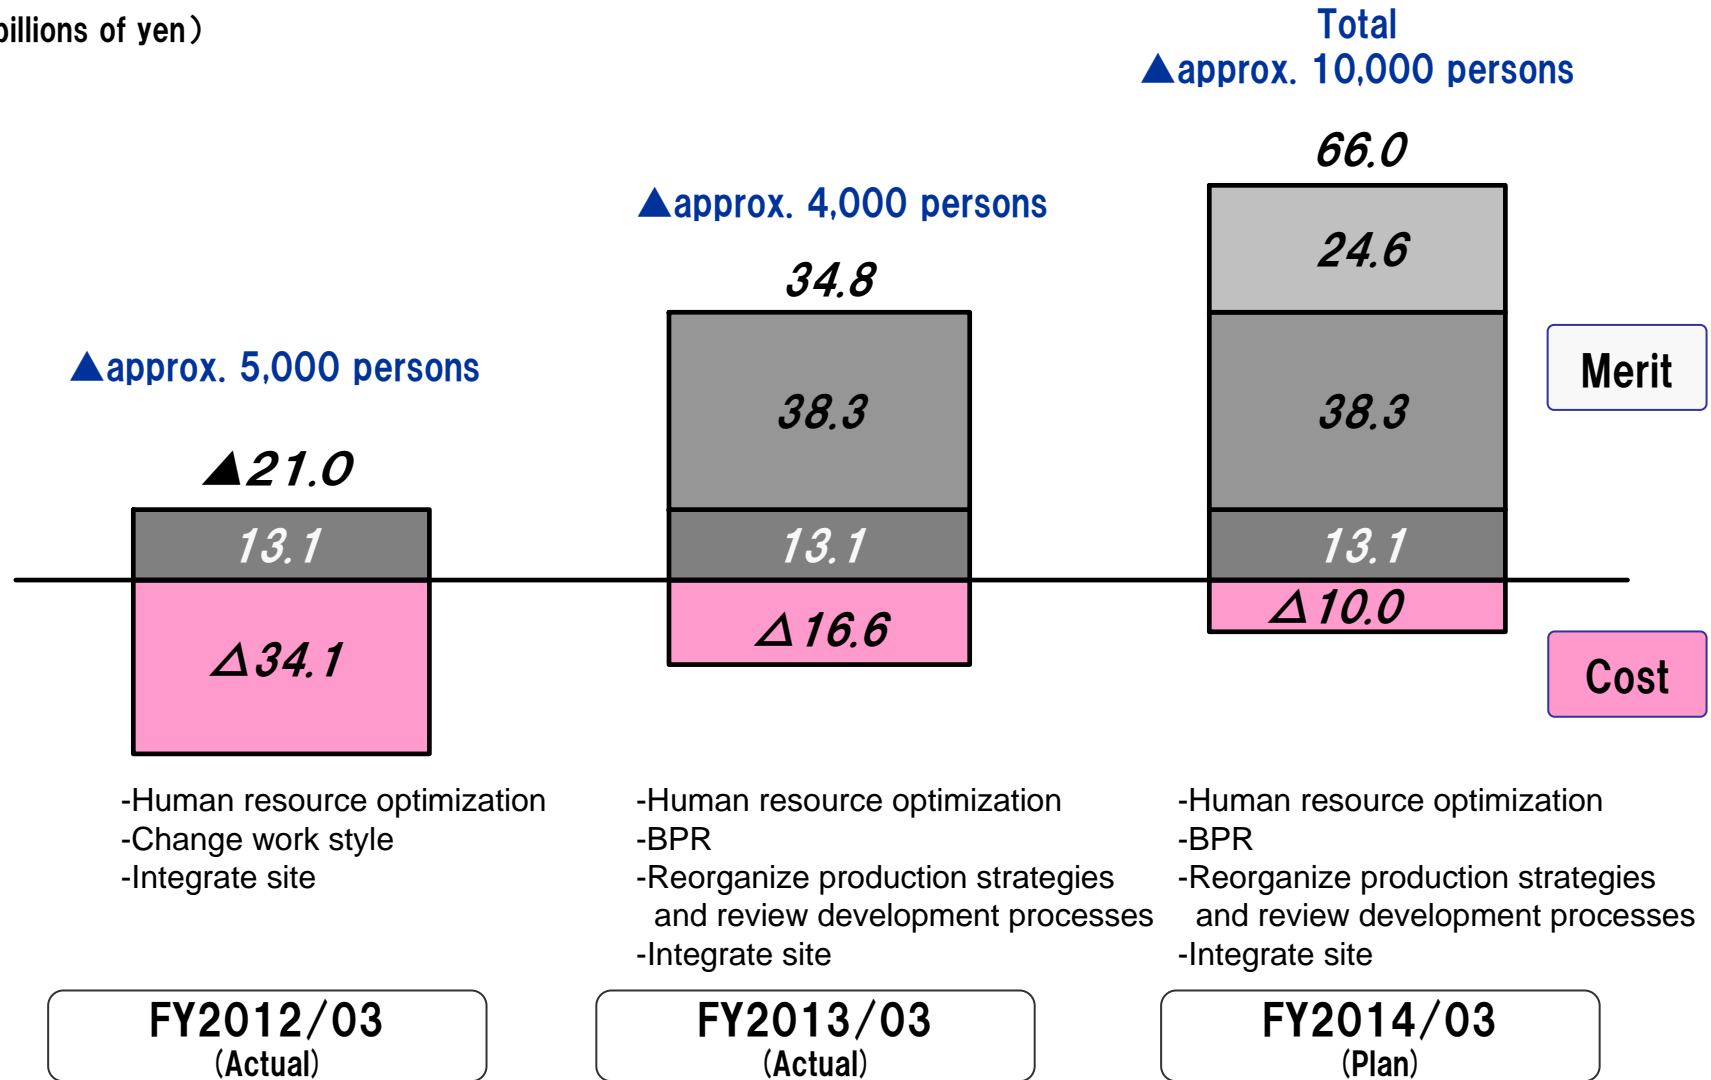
billions of yen)

Total
▲approx. 10,000 persons

66.0

▲approx. 4,000 persons

34.8

▲approx. 5,000 persons

▲21.0

24.6

38.3

38.3

Merit

13.1

13.1

13.1

Δ34.1

Δ16.6

Δ10.0

Cost

-Human resource optimization
-Change work style
-Integrate site

-Human resource optimization
-BPR
-Reorganize production strategies and review development processes
-Integrate site

-Human resource optimization
-BPR
-Reorganize production strategies and review development processes
-Integrate site

FY2012/03
(Actual)

FY2013/03
(Actual)

FY2014/03
(Plan)